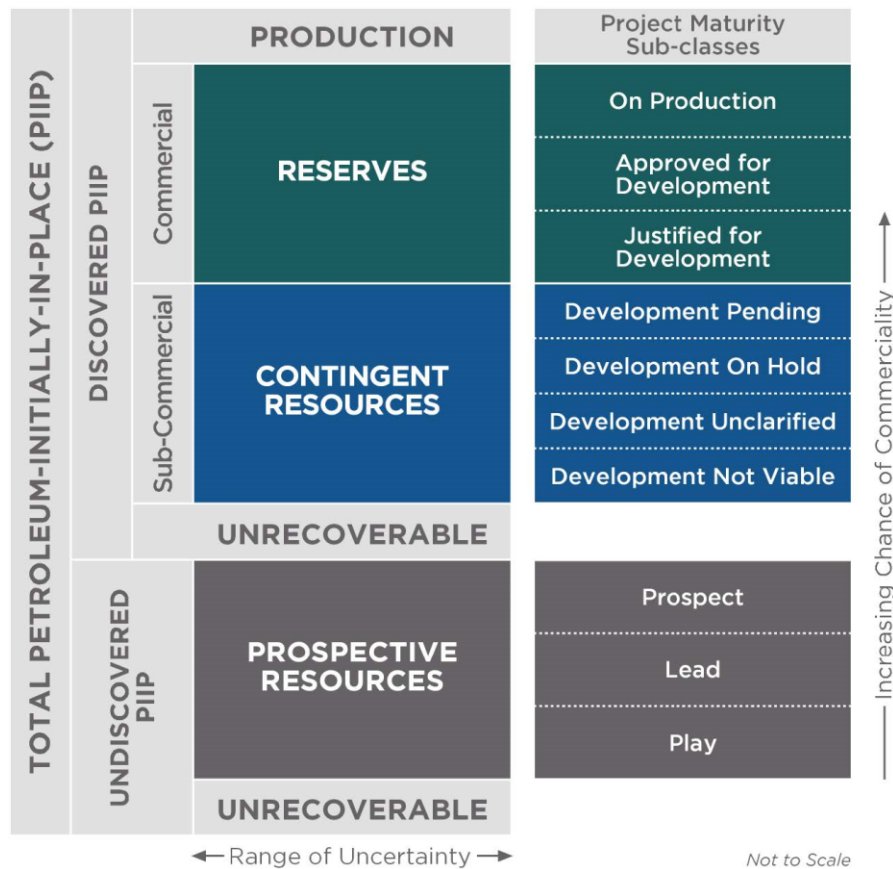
TOTAL PETROLEUM-INITIALLY-IN-PLACE (PIIP)

DISCOVERED PIIP

PRODUCTION

Commercial

RESERVES

Sub-Commercial

CONTINGENT RESOURCES

UNRECOVERABLE

UNDISCOVERED PIIP

PROSPECTIVE RESOURCES

UNRECOVERABLE

← Range of Uncertainty →

Project Maturity Sub-classes

On Production

Approved for Development

Justified for Development

Development Pending

Development On Hold

Development Unclarified

Development Not Viable

Prospect

Lead

Play

Increasing Chance of Commerciality →

Not to Scale